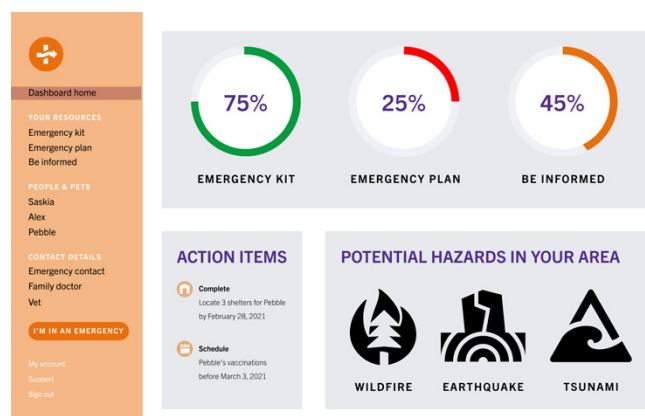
Dashboard home

YOUR RESOURCES
Emergency kit
Emergency plan
Be informed

PEOPLE & PETS
Saskia
Alex
Pebble

CONTACT DETAILS
Emergency contact
Family doctor
Vet

I'M IN AN EMERGENCY

My account
Support
Sign out

75%
EMERGENCY KIT

25%
EMERGENCY PLAN

45%
BE INFORMED

ACTION ITEMS

Complete
Locate 3 shelters for Pebble by February 28, 2021

Schedule
Pebble's vaccinations before March 3, 2021

POTENTIAL HAZARDS IN YOUR AREA

WILDFIRE

EARTHQUAKE

TSUNAMI